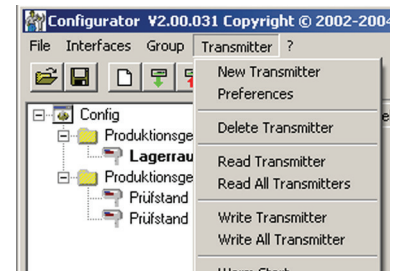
Configurator V2.00.031 Copyright © 2002-2004

File Interfaces Group Transmitter ?

Config
Produktionsge
Lagerrau
Produktionsge
Prüfstand
Prüfstand

New Transmitter
Preferences

Delete Transmitter

Read Transmitter
Read All Transmitters

Write Transmitter
Write All Transmitter

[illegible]